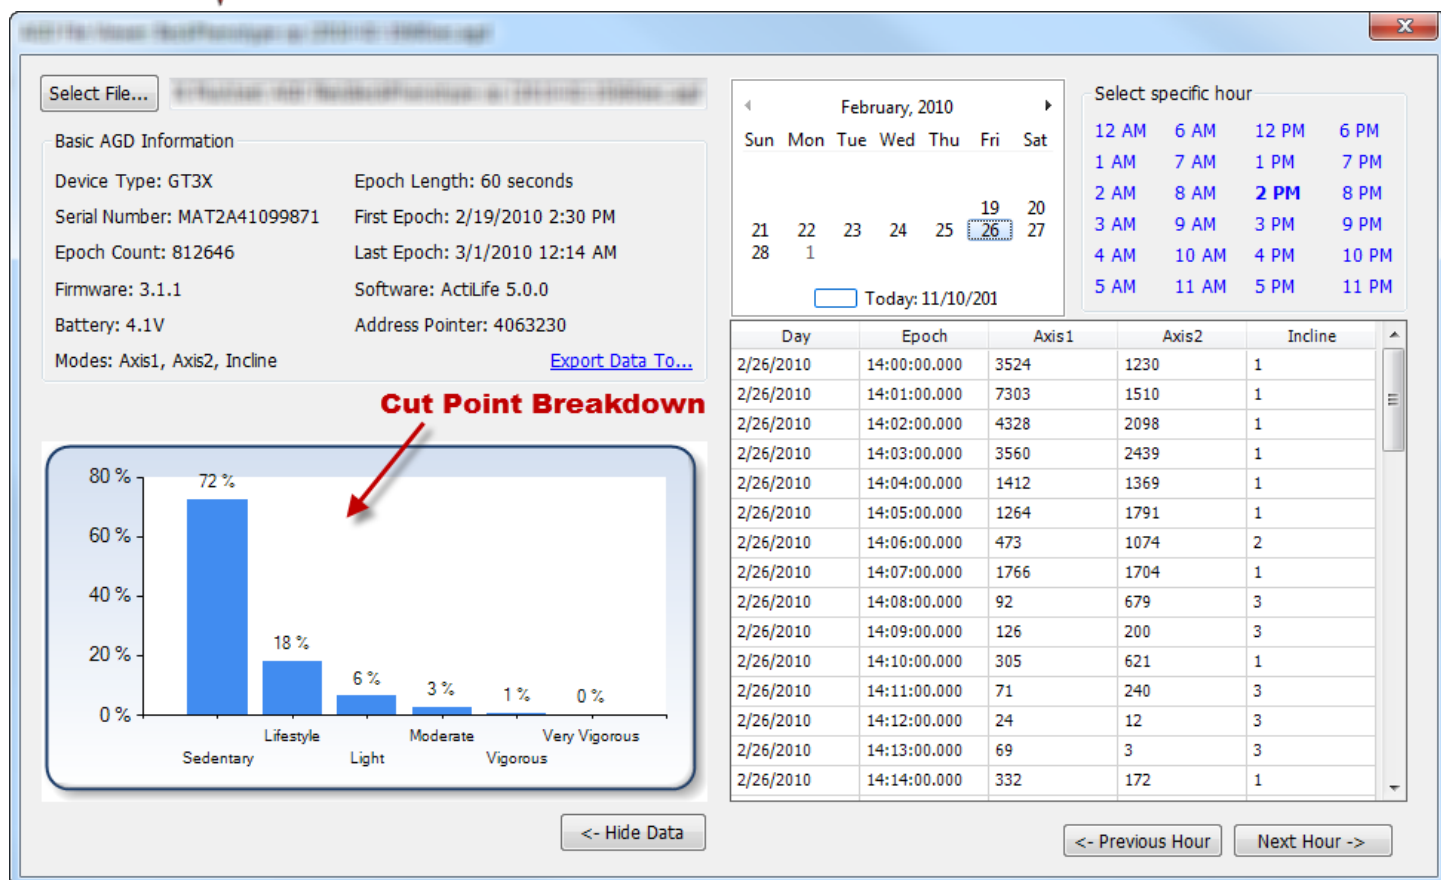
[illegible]

Select File... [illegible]

Basic AGD Information

Device Type: GT3X
Serial Number: MAT2A41099871
Epoch Count: 812646
Firmware: 3.1.1
Battery: 4.1V
Modes: Axis1, Axis2, Incline

Epoch Length: 60 seconds
First Epoch: 2/19/2010 2:30 PM
Last Epoch: 3/1/2010 12:14 AM
Software: ActiLife 5.0.0
Address Pointer: 4063230
Export Data To...

Cut Point Breakdown

80 %
60 %
40 %
20 %
0 %
72 %
18 %
6 %
3 %
1 %
0 %
Sedentary
Lifestyle
Light
Moderate
Vigorous
Very Vigorous

<- Hide Data

February, 2010
| Sun | Mon | Tue | Wed | Thu | Fri | Sat |
|---|---|---|---|---|---|---|
| | | | | | 19 | 20 |
| 21 | 22 | 23 | 24 | 25 | 26 | 27 |
| 28 | 1 | | | | | |

Today: 11/10/201

Select specific hour
| 12 AM | 6 AM | 12 PM | 6 PM |
|---|---|---|---|
| 1 AM | 7 AM | 1 PM | 7 PM |
| 2 AM | 8 AM | 2 PM | 8 PM |
| 3 AM | 9 AM | 3 PM | 9 PM |
| 4 AM | 10 AM | 4 PM | 10 PM |
| 5 AM | 11 AM | 5 PM | 11 PM |

| Day | Epoch | Axis1 | Axis2 | Incline |
|---|---|---|---|---|
| 2/26/2010 | 14:00:00.000 | 3524 | 1230 | 1 |
| 2/26/2010 | 14:01:00.000 | 7303 | 1510 | 1 |
| 2/26/2010 | 14:02:00.000 | 4328 | 2098 | 1 |
| 2/26/2010 | 14:03:00.000 | 3560 | 2439 | 1 |
| 2/26/2010 | 14:04:00.000 | 1412 | 1369 | 1 |
| 2/26/2010 | 14:05:00.000 | 1264 | 1791 | 1 |
| 2/26/2010 | 14:06:00.000 | 473 | 1074 | 2 |
| 2/26/2010 | 14:07:00.000 | 1766 | 1704 | 1 |
| 2/26/2010 | 14:08:00.000 | 92 | 679 | 3 |
| 2/26/2010 | 14:09:00.000 | 126 | 200 | 3 |
| 2/26/2010 | 14:10:00.000 | 305 | 621 | 1 |
| 2/26/2010 | 14:11:00.000 | 71 | 240 | 3 |
| 2/26/2010 | 14:12:00.000 | 24 | 12 | 3 |
| 2/26/2010 | 14:13:00.000 | 69 | 3 | 3 |
| 2/26/2010 | 14:14:00.000 | 332 | 172 | 1 |

<- Previous Hour
Next Hour ->